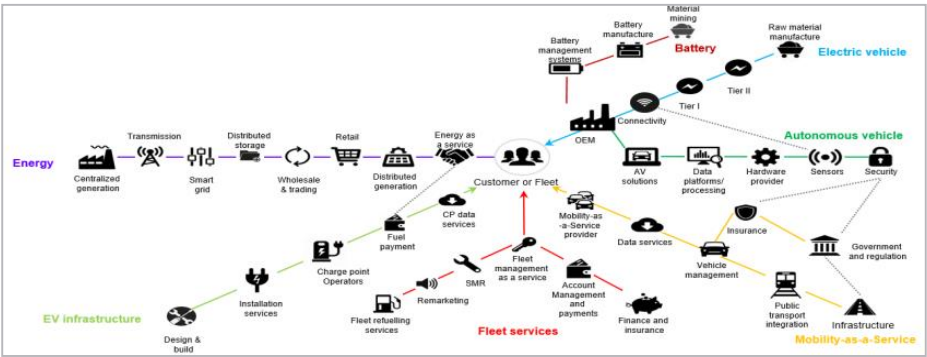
Material mining

Battery manufacture

Battery management systems

Battery

Raw material manufacture

Electric vehicle

Tier II

Tier I

Connectivity

Autonomous vehicle

OEM

Energy

Transmission

Distributed storage

Retail

Energy as a service

Centralized generation

Smart grid

Wholesale & trading

Distributed generation

Customer or Fleet

AV solutions

Data platforms/ processing

Hardware provider

Sensors

Security

CP data services

Fuel payment

Mobility-as-a-Service provider

Data services

Insurance

Government and regulation

Charge point Operators

SMR

Fleet management as a service

Vehicle management

Installation services

Remarketing

Account Management and payments

Public transport integration

EV infrastructure

Fleet refuelling services

Fleet services

Finance and insurance

Infrastructure

Design & build

Mobility-as-a-Service